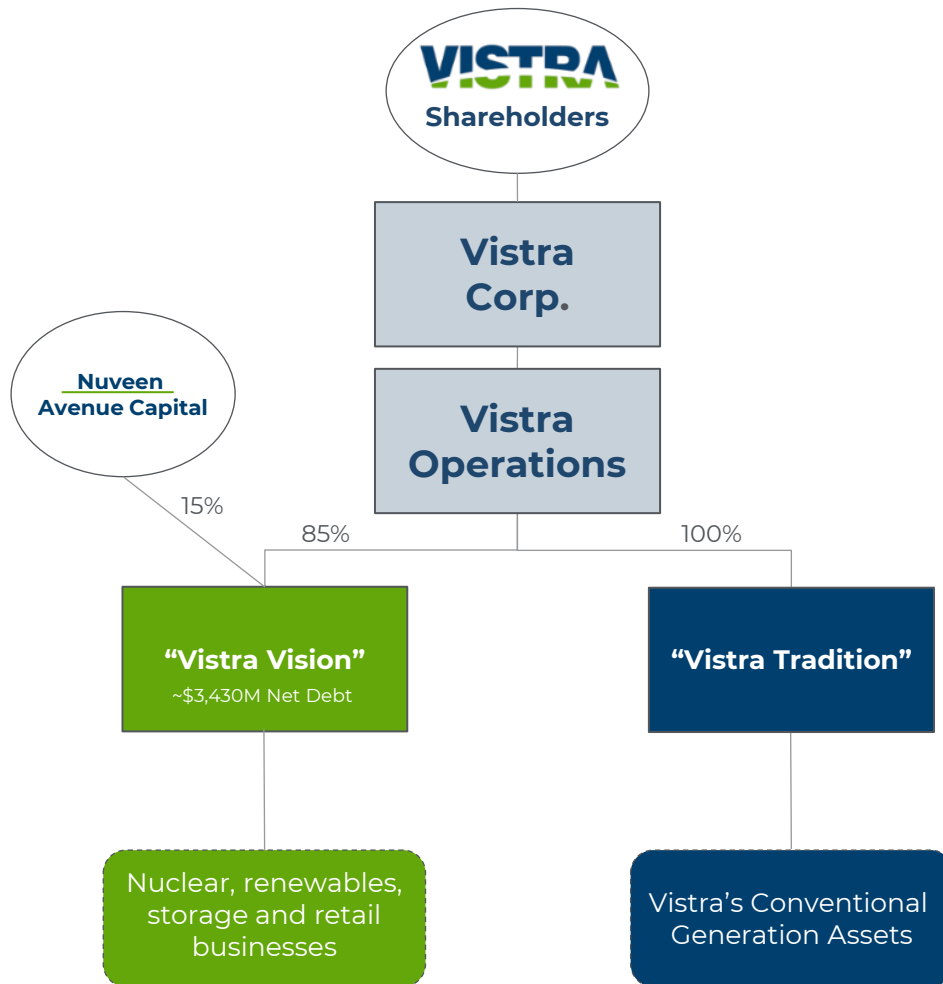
VISTRA
Shareholders

Vistra Corp.

Vistra Operations

Nuveen
Avenue Capital

15%

85%

100%

“Vistra Vision”
~$3,430M Net Debt

“Vistra Tradition”

Nuclear, renewables, storage and retail businesses

Vistra’s Conventional Generation Assets